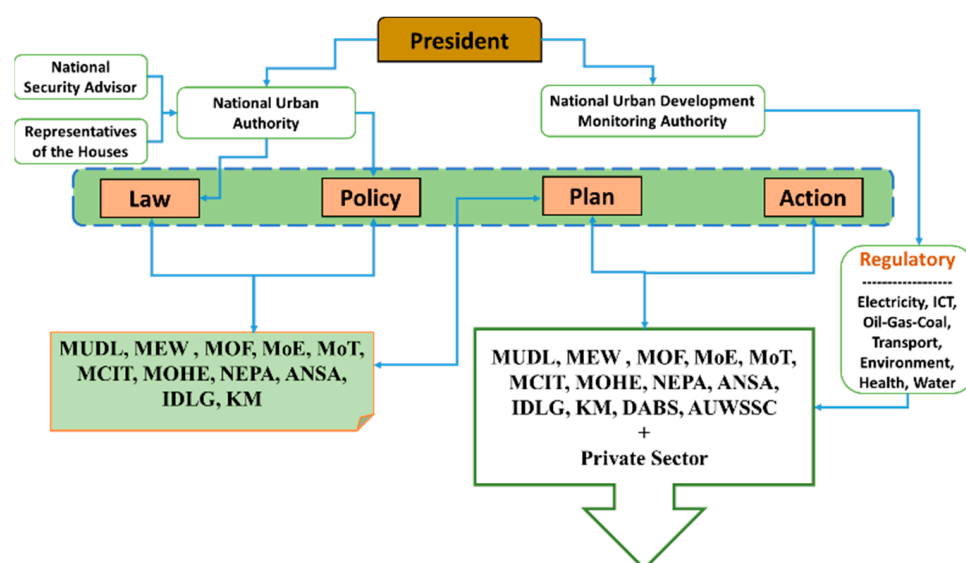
President

National Security Advisor

Representatives of the Houses

National Urban Authority

National Urban Development Monitoring Authority

Law

Policy

Plan

Action

Regulatory
-----------------
Electricity, ICT, Oil-Gas-Coal, Transport, Environment, Health, Water

MUDL, MEW , MOF, MoE, MoT, MCIT, MOHE, NEPA, ANSA, IDLG, KM

MUDL, MEW , MOF, MoE, MoT, MCIT, MOHE, NEPA, ANSA, IDLG, KM, DABS, AUWSSC
+
Private Sector